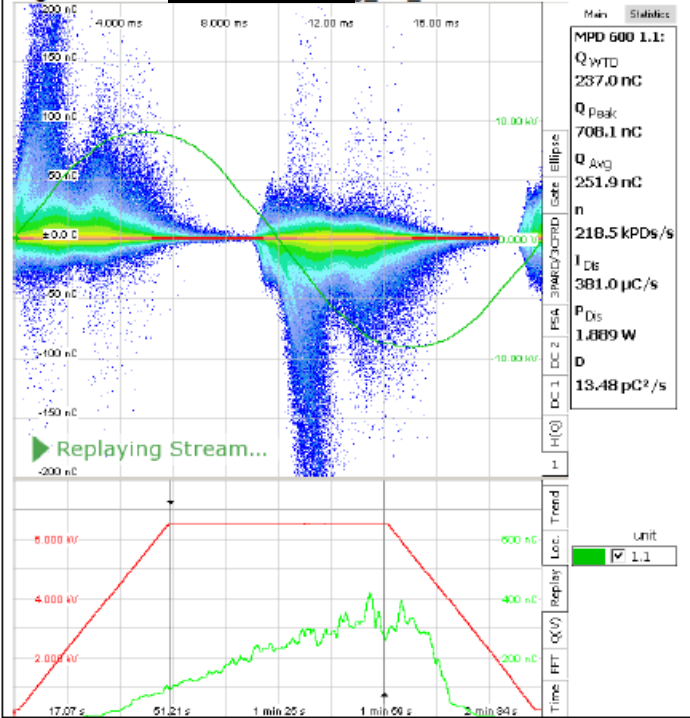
200 nC
4.000 ms
8.000 ms
12.00 ms
16.00 ms
150 nC
100 nC
10.00 kV
50 nC
±0.0 C
0.000 V
-50 nC
-100 nC
-10.00 kV
-150 nC
-200 nC
Replaying Stream...

Ellipse
Gate
3PARD/3CFRD
PSA
DC 2
DC 1
H(Q)
1

Main
Statistics

MPD 600 1.1:
$Q_{WTD}$
237.0 nC
$Q_{Peak}$
708.1 nC
$Q_{Avg}$
251.9 nC
n
218.5 kPDs/s
$I_{Dis}$
381.0 µC/s
$P_{Dis}$
1.889 W
D
13.48 pC²/s

6.000 kV
4.000 kV
2.000 kV
600 nC
400 nC
200 nC
17.07 s
51.21 s
1 min 25 s
1 min 59 s
2 min 34 s

Trend
Loc.
Replay
Q(V)
FFT
Time

unit
1.1